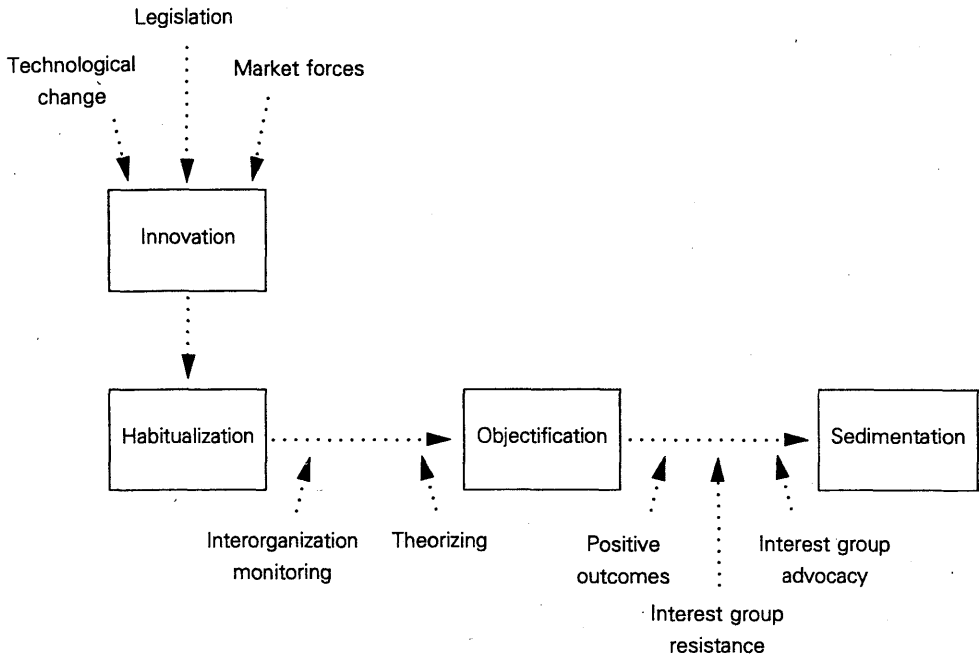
Legislation

Technological change

Market forces

Innovation

Habitualization

Objectification

Sedimentation

Interorganization monitoring

Theorizing

Positive outcomes

Interest group resistance

Interest group advocacy